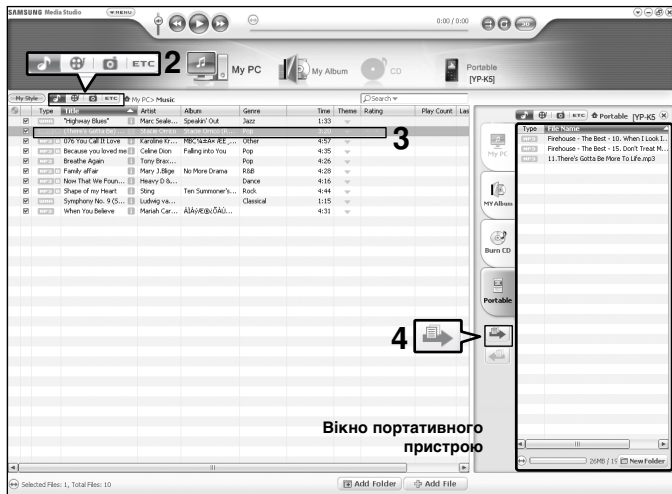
SAMSUNG Media Studio MENU 0:00 / 0:00

ETC 2 My PC My Album CD Portable [YP-K5]

My Style ETC My PC > Music Search

| Type | Title | Artist | Album | Genre | Time | Theme | Rating | Play Count | Las |
|---|---|---|---|---|---|---|---|---|---|
| | "Highway Blues" | Marc Seale... | Speakin' Out | Jazz | 1:33 | | | | |
| | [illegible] | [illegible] | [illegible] | Pop | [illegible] | | | | |
| | 076 You Call It Love | Karoline Kr... | MBC%EA% /EE_... | Other | 4:57 | | | | |
| | Because you loved me | Celine Dion | Falling into You | Pop | 4:35 | | | | |
| | Breathe Again | Tony Brax... | | Pop | 4:26 | | | | |
| | Family affair | Mary J.Blige | No More Drama | R&B | 4:28 | | | | |
| | Now That We Foun... | Heavy D &... | | Dance | 4:16 | | | | |
| | Shape of my Heart | Sting | Ten Summoner's... | Rock | 4:44 | | | | |
| | Symphony No. 9 (S... | Ludwig va... | | Classical | 1:15 | | | | |
| | When You Believe | Mariah Car... | ÀÌÄ¥Æ®¿ÜÄÙ... | | 4:31 | | | | |

3

ETC Portable [YP-K5]

| Type | File Name |
|---|---|
| | Firehouse - The Best - 10. When I Look I... |
| | Firehouse - The Best - 15. Don't Treat M... |
| | 11.There's Gotta Be More To Life.mp3 |

My PC
MY Album
Burn CD
Portable

4

Вікно портативного пристрою

26MB / 1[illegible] New Folder

Selected Files: 1, Total Files: 10

Add Folder Add File